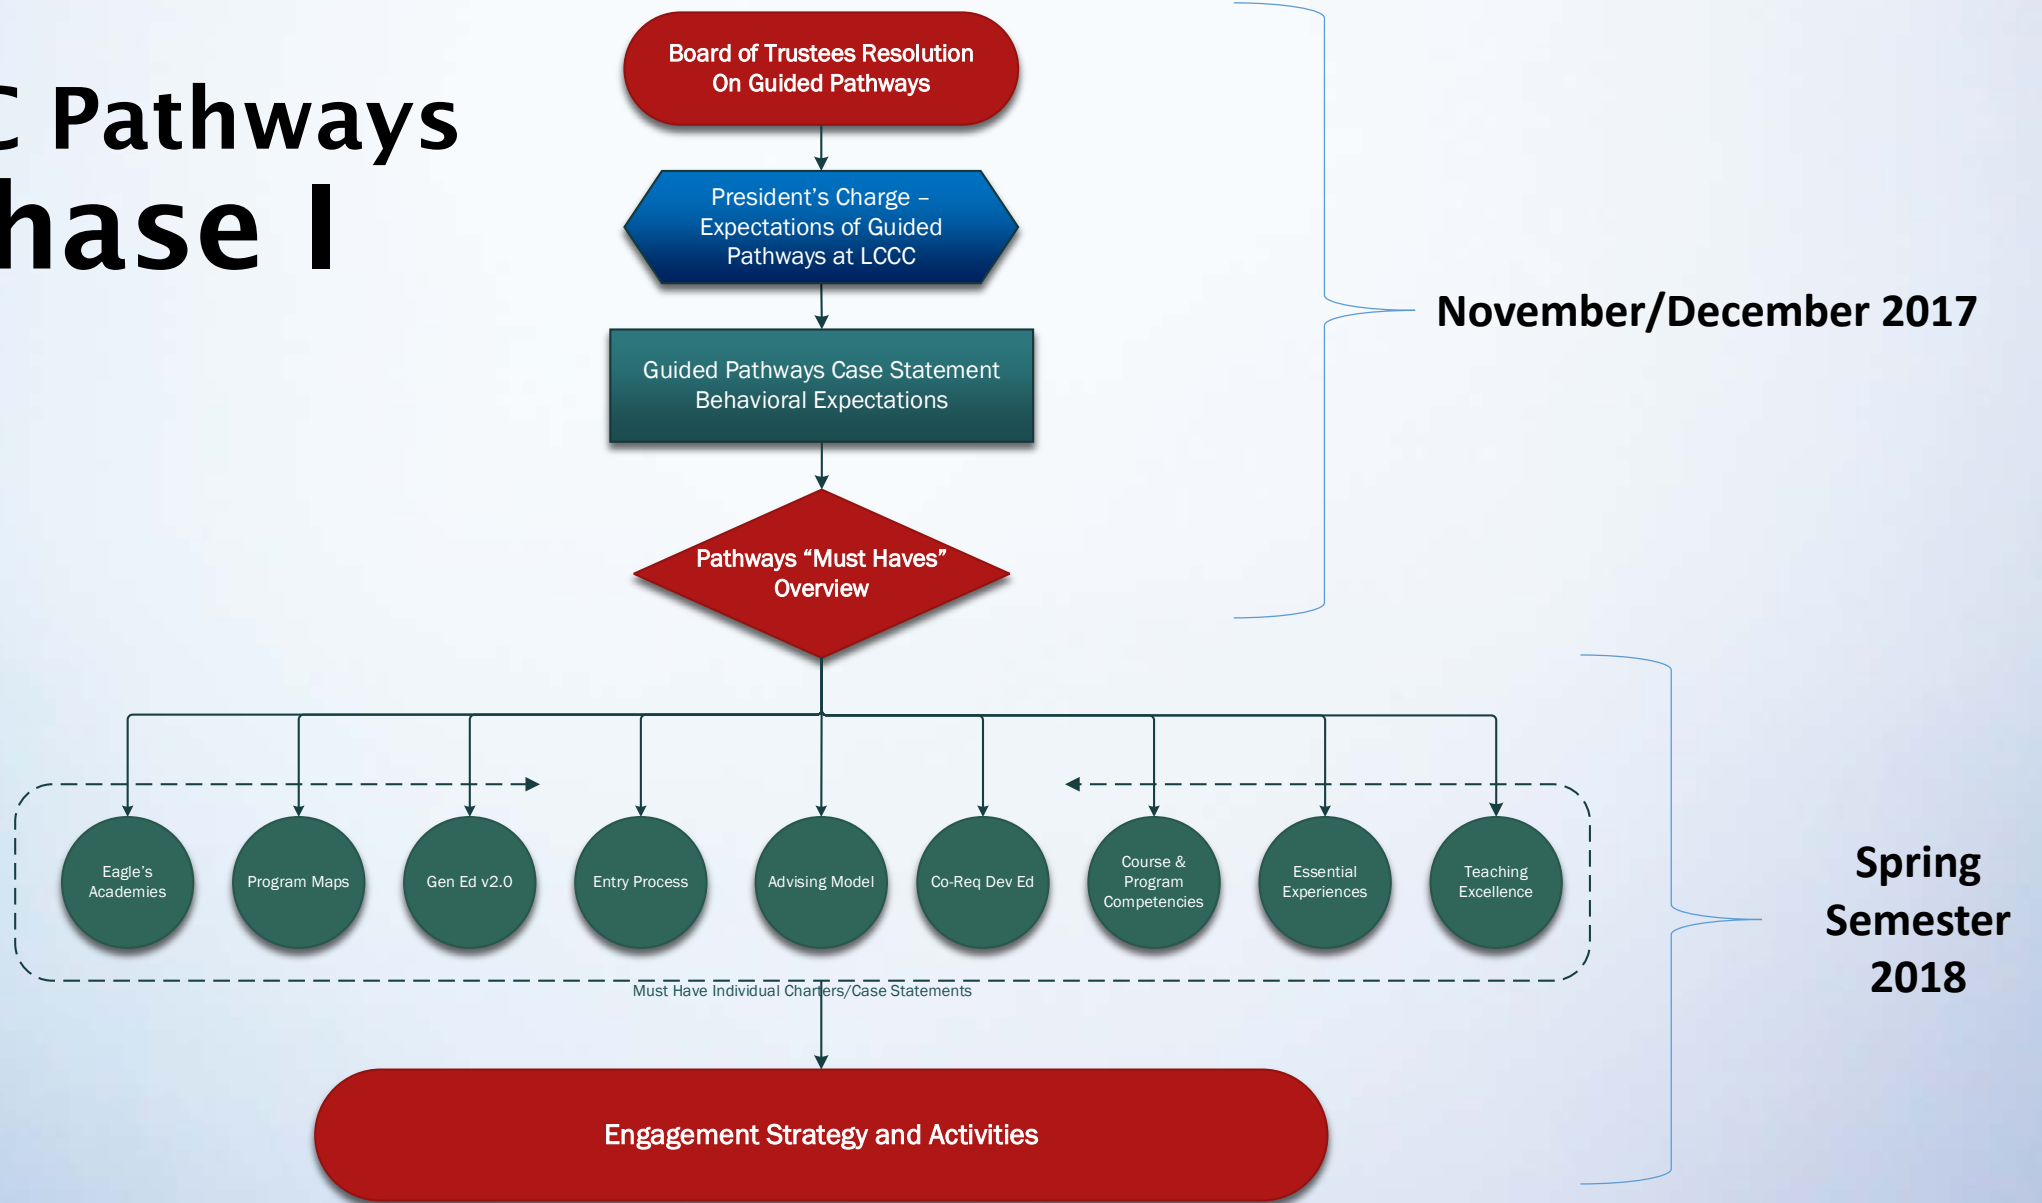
C Pathways
hase I

Board of Trustees Resolution On Guided Pathways

President's Charge – Expectations of Guided Pathways at LCCC

Guided Pathways Case Statement Behavioral Expectations

Pathways "Must Haves" Overview

November/December 2017

Eagle's Academies

Program Maps

Gen Ed v2.0

Entry Process

Advising Model

Co-Req Dev Ed

Course & Program Competencies

Essential Experiences

Teaching Excellence

Must Have Individual Charters/Case Statements

Spring Semester 2018

Engagement Strategy and Activities